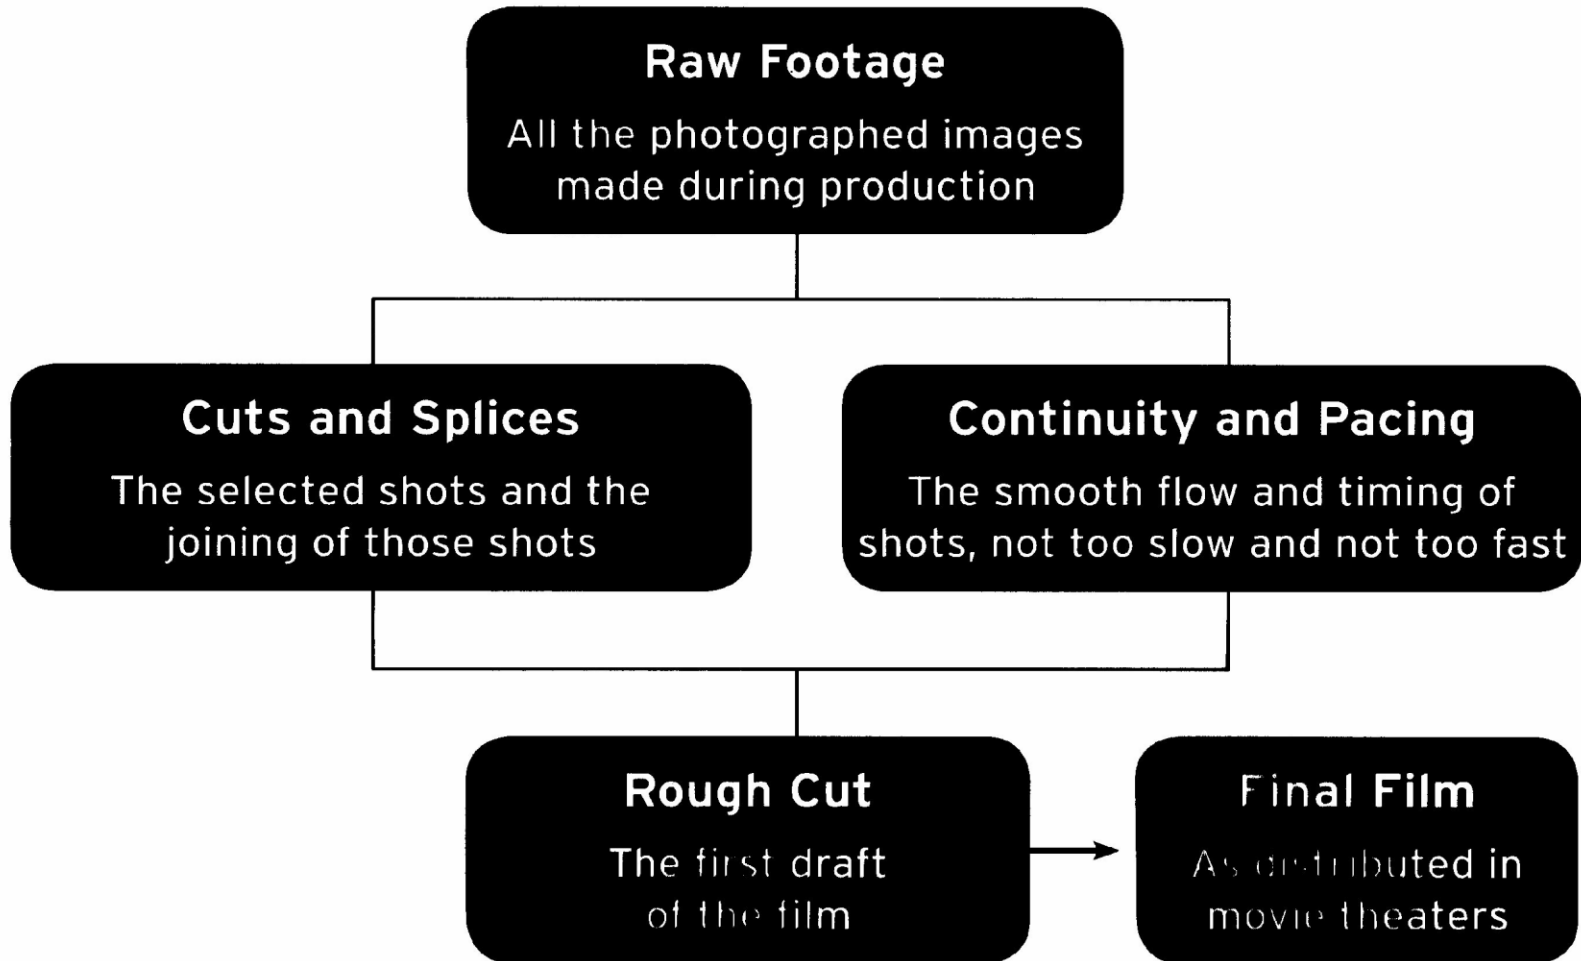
Raw Footage
All the photographed images made during production

Cuts and Splices
The selected shots and the joining of those shots

Continuity and Pacing
The smooth flow and timing of shots, not too slow and not too fast

Rough Cut
The first draft of the film

Final Film
As distributed in movie theaters